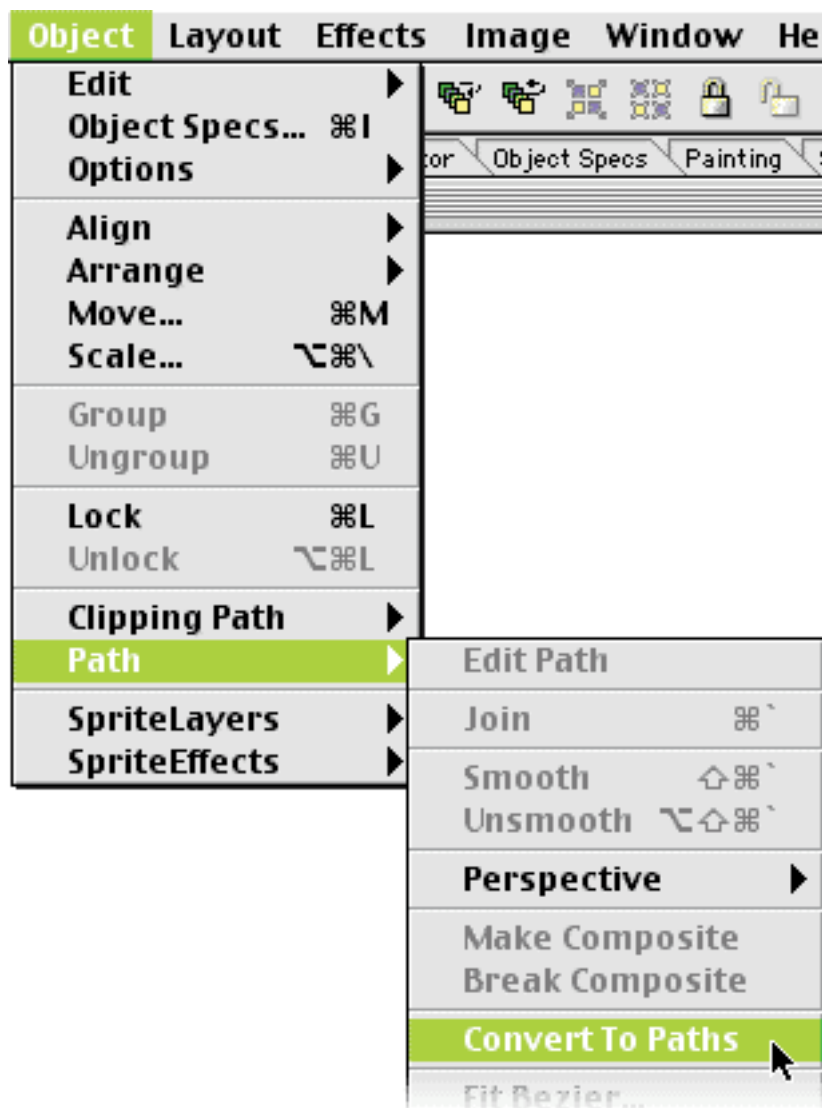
Object Layout Effects Image Window He

Edit
Object Specs… ⌘I
Options
Align
Arrange
Move… ⌘M
Scale… ⌥⌘\
Group ⌘G
Ungroup ⌘U
Lock ⌘L
Unlock ⌥⌘L
Clipping Path
Path
SpriteLayers
SpriteEffects

tor Object Specs Painting

Edit Path
Join ⌘`
Smooth ⇧⌘`
Unsmooth ⌥⇧⌘`
Perspective
Make Composite
Break Composite
Convert To Paths
Fit Bezier…